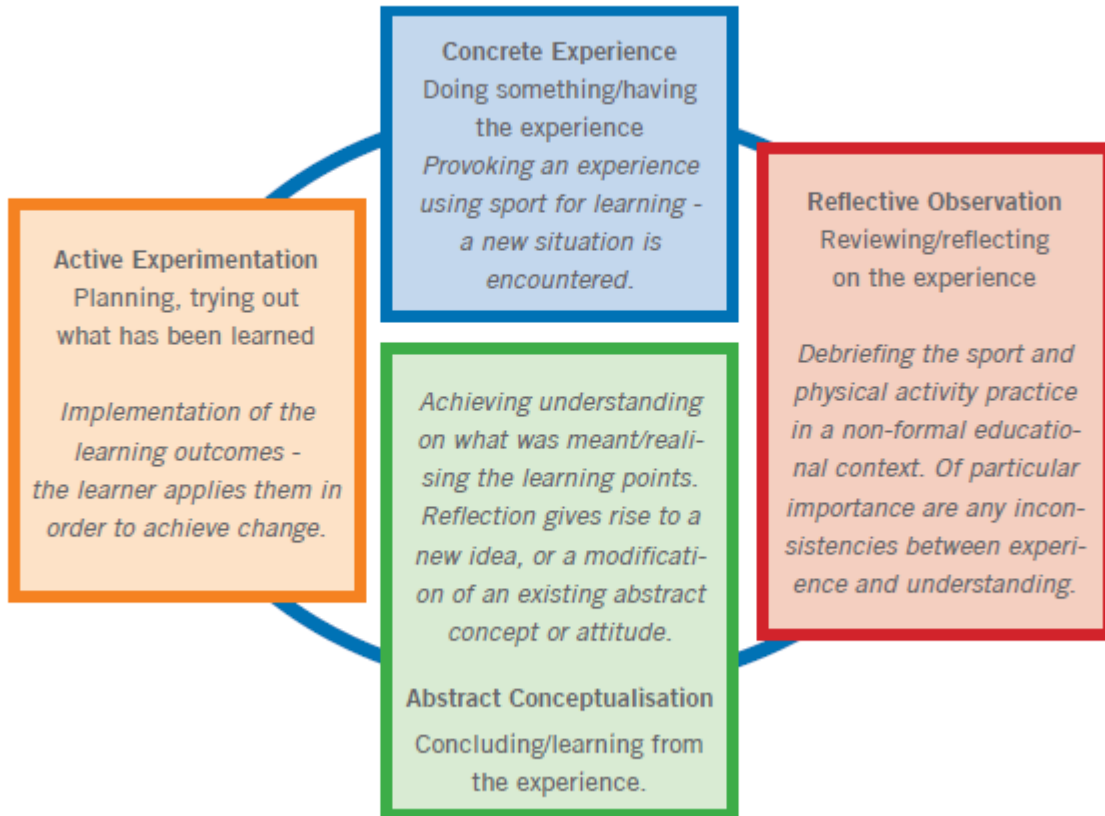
Concrete Experience
Doing something/having the experience
Provoking an experience using sport for learning - a new situation is encountered.

Reflective Observation
Reviewing/reflecting on the experience

Debriefing the sport and physical activity practice in a non-formal educational context. Of particular importance are any inconsistencies between experience and understanding.

Active Experimentation
Planning, trying out what has been learned

Implementation of the learning outcomes - the learner applies them in order to achieve change.

Achieving understanding on what was meant/realising the learning points. Reflection gives rise to a new idea, or a modification of an existing abstract concept or attitude.

Abstract Conceptualisation
Concluding/learning from the experience.